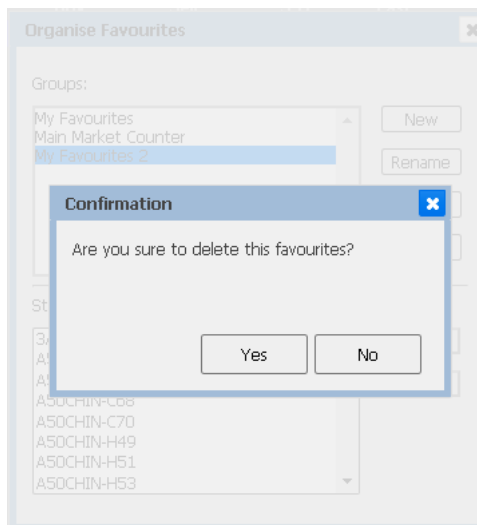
Organise Favourites

Groups:

My Favourites
Main Market Counter
My Favourites 2

New

Rename

Confirmation

Are you sure to delete this favourites?

Yes

No

St

3A
A5
A5
A50CHIN-C68
A50CHIN-C70
A50CHIN-H49
A50CHIN-H51
A50CHIN-H53